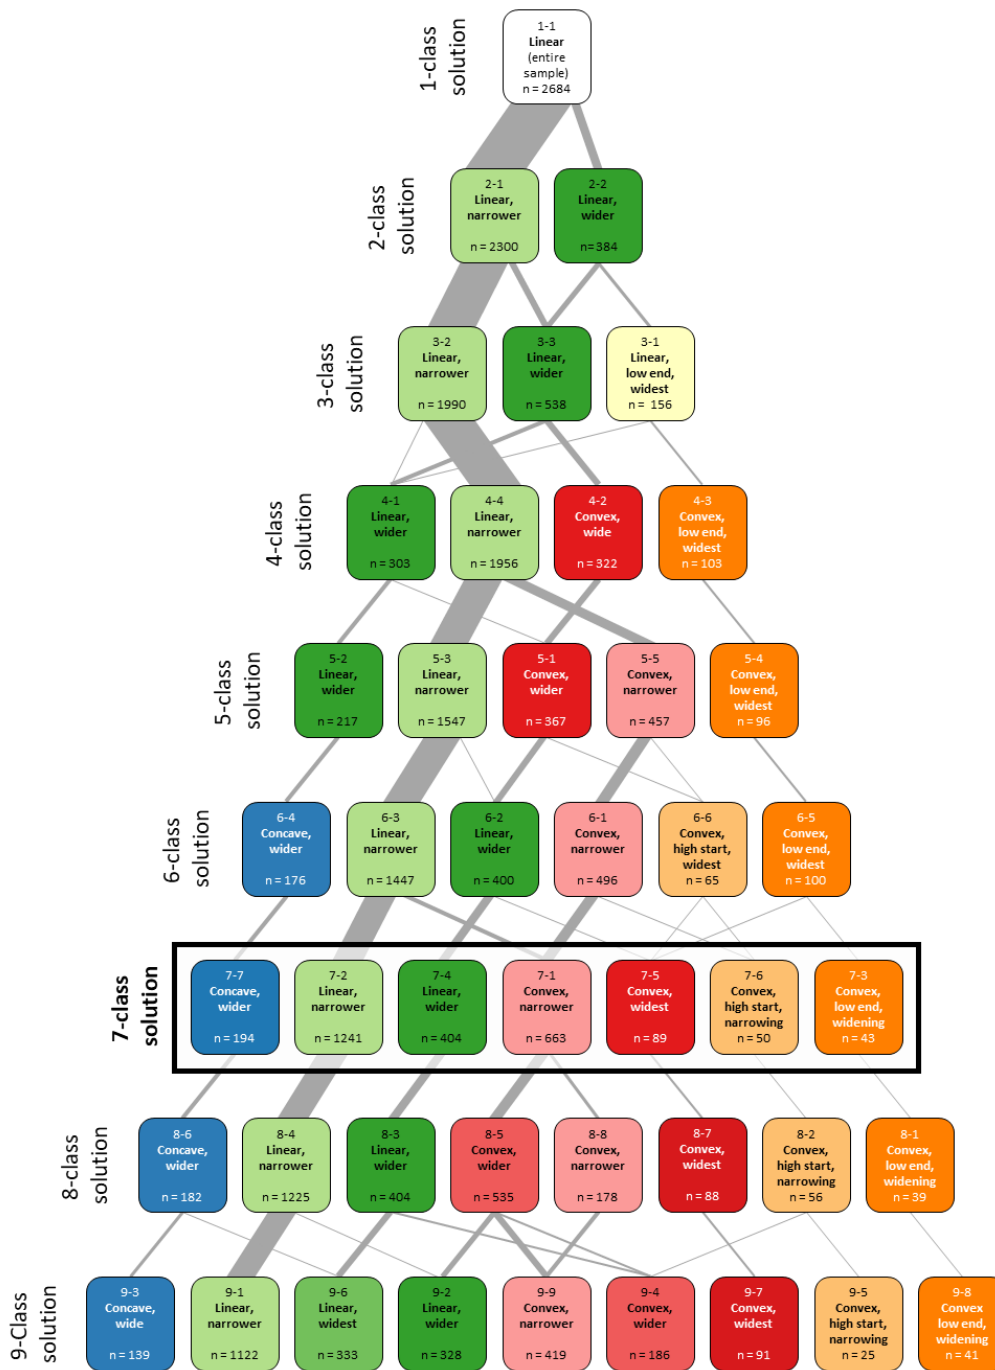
1-class solution

1-1
Linear
(entire sample)
n = 2684

2-class solution

2-1
Linear, narrower
n = 2300

2-2
Linear, wider
n = 384

3-class solution

3-2
Linear, narrower
n = 1990

3-3
Linear, wider
n = 538

3-1
Linear, low end, widest
n = 156

4-class solution

4-1
Linear, wider
n = 303

4-4
Linear, narrower
n = 1956

4-2
Convex, wide
n = 322

4-3
Convex, low end, widest
n = 103

5-class solution

5-2
Linear, wider
n = 217

5-3
Linear, narrower
n = 1547

5-1
Convex, wider
n = 367

5-5
Convex, narrower
n = 457

5-4
Convex, low end, widest
n = 96

6-class solution

6-4
Concave, wider
n = 176

6-3
Linear, narrower
n = 1447

6-2
Linear, wider
n = 400

6-1
Convex, narrower
n = 496

6-6
Convex, high start, widest
n = 65

6-5
Convex, low end, widest
n = 100

7-class solution

7-7
Concave, wider
n = 194

7-2
Linear, narrower
n = 1241

7-4
Linear, wider
n = 404

7-1
Convex, narrower
n = 663

7-5
Convex, widest
n = 89

7-6
Convex, high start, narrowing
n = 50

7-3
Convex, low end, widening
n = 43

8-class solution

8-6
Concave, wider
n = 182

8-4
Linear, narrower
n = 1225

8-3
Linear, wider
n = 404

8-5
Convex, wider
n = 535

8-8
Convex, narrower
n = 178

8-7
Convex, widest
n = 88

8-2
Convex, high start, narrowing
n = 56

8-1
Convex, low end, widening
n = 39

9-Class solution

9-3
Concave, wide
n = 139

9-1
Linear, narrower
n = 1122

9-6
Linear, widest
n = 333

9-2
Linear, wider
n = 328

9-9
Convex, narrower
n = 419

9-4
Convex, wider
n = 186

9-7
Convex, widest
n = 91

9-5
Convex, high start, narrowing
n = 25

9-8
Convex low end, widening
n = 41